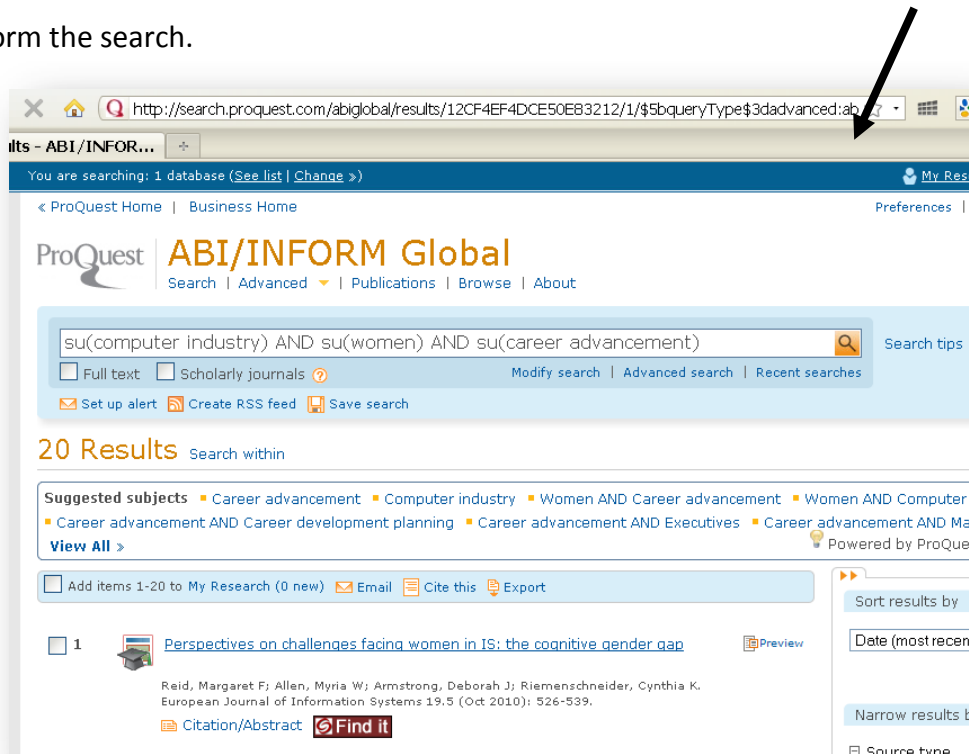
rm the search.

http://search.proquest.com/abiglobal/results/12CF4EF4DCE50E83212/1/$5bqueryType$3dadvanced:ab

lts - ABI/INFOR...

You are searching: 1 database (See list | Change »)

My Res

« ProQuest Home | Business Home

Preferences |

ProQuest ABI/INFORM Global

Search | Advanced | Publications | Browse | About

su(computer industry) AND su(women) AND su(career advancement)

Search tips

Full text Scholarly journals

Modify search | Advanced search | Recent searches

Set up alert Create RSS feed Save search

20 Results Search within

Suggested subjects ▪ Career advancement ▪ Computer industry ▪ Women AND Career advancement ▪ Women AND Computer ▪ Career advancement AND Career development planning ▪ Career advancement AND Executives ▪ Career advancement AND Ma

View All »

Powered by ProQue

Add items 1-20 to My Research (0 new) Email Cite this Export

Sort results by

Date (most recen

1 Perspectives on challenges facing women in IS: the cognitive gender gap

Preview

Reid, Margaret F; Allen, Myria W; Armstrong, Deborah J; Riemenschneider, Cynthia K. European Journal of Information Systems 19.5 (Oct 2010): 526-539.

Citation/Abstract Find it

Narrow results b

Source type